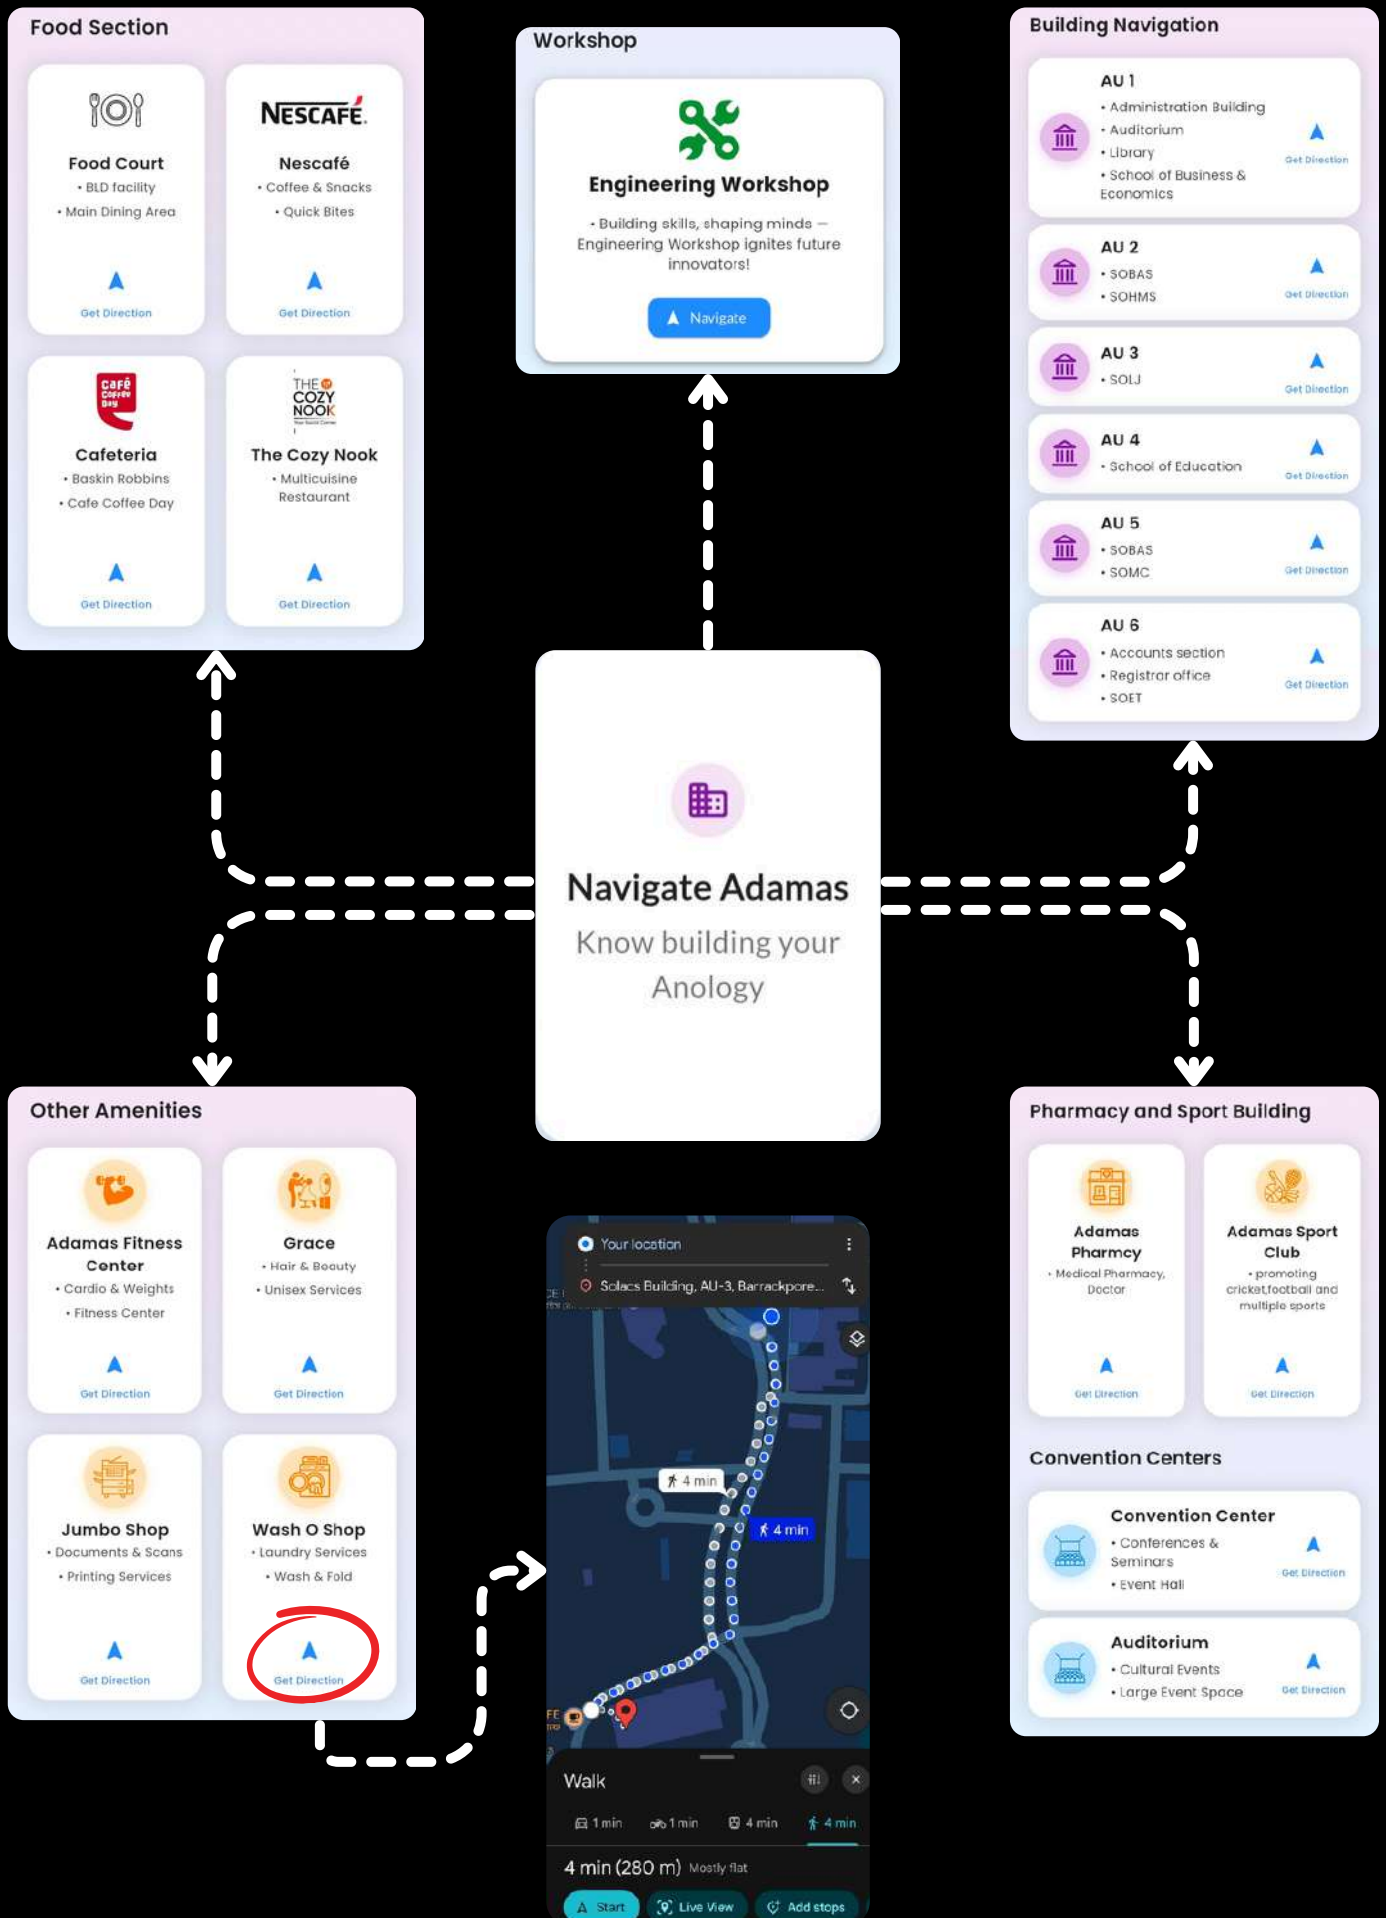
Food Section

Food Court
• BLD facility
• Main Dining Area
Get Direction

NESCAFÉ
Nescafé
• Coffee & Snacks
• Quick Bites
Get Direction

CAFÉ Coffee Day
Cafeteria
• Baskin Robbins
• Cafe Coffee Day
Get Direction

THE COZY NOOK
The Cozy Nook
• Multicuisine Restaurant
Get Direction

Workshop

Engineering Workshop
• Building skills, shaping minds — Engineering Workshop ignites future innovators!
Navigate

Building Navigation

AU 1
• Administration Building
• Auditorium
• Library
• School of Business & Economics
Get Direction

AU 2
• SOBAS
• SOHMS
Get Direction

AU 3
• SOLJ
Get Direction

AU 4
• School of Education
Get Direction

AU 5
• SOBAS
• SOMC
Get Direction

AU 6
• Accounts section
• Registrar office
• SOET
Get Direction

Navigate Adamas
Know building your Anology

Other Amenities

Adamas Fitness Center
• Cardio & Weights
• Fitness Center
Get Direction

Grace
• Hair & Beauty
• Unisex Services
Get Direction

Jumbo Shop
• Documents & Scans
• Printing Services
Get Direction

Wash O Shop
• Laundry Services
• Wash & Fold
Get Direction

Your location
Solacs Building, AU-3, Barrackpore...
4 min
4 min
Walk
1 min 1 min 4 min 4 min
4 min (280 m) Mostly flat
Start Live View Add stops

Pharmacy and Sport Building

Adamas Pharmcy
• Medical Pharmacy, Doctor
Get Direction

Adamas Sport Club
• promoting cricket,football and multiple sports
Get Direction

Convention Centers

Convention Center
• Conferences & Seminars
• Event Hall
Get Direction

Auditorium
• Cultural Events
• Large Event Space
Get Direction